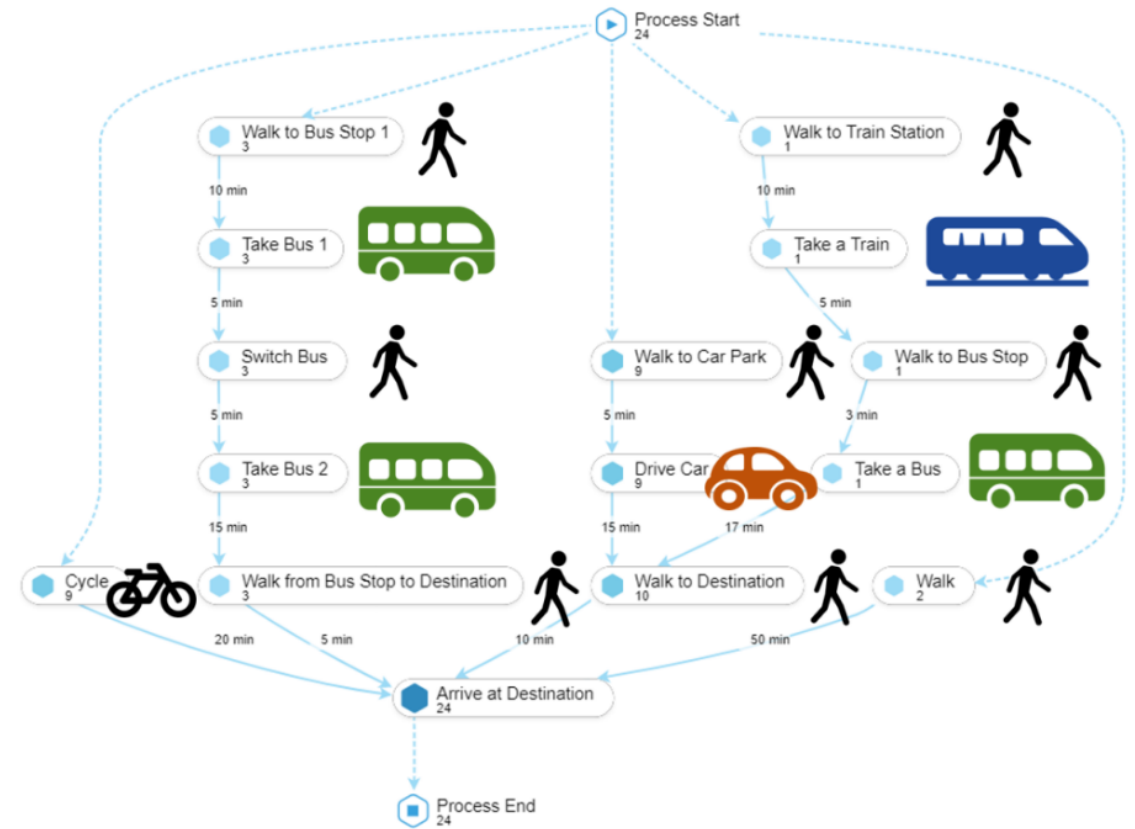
Process Start
24

Walk to Bus Stop 1
3

10 min

Take Bus 1
3

5 min

Switch Bus
3

5 min

Take Bus 2
3

15 min

Walk to Train Station
1

10 min

Take a Train
1

5 min

Walk to Car Park
9

5 min

Drive Car
9

15 min

Walk to Bus Stop
1

3 min

Take a Bus
1

17 min

Cycle
9

Walk from Bus Stop to Destination
3

Walk to Destination
10

Walk
2

20 min

5 min

10 min

50 min

Arrive at Destination
24

Process End
24